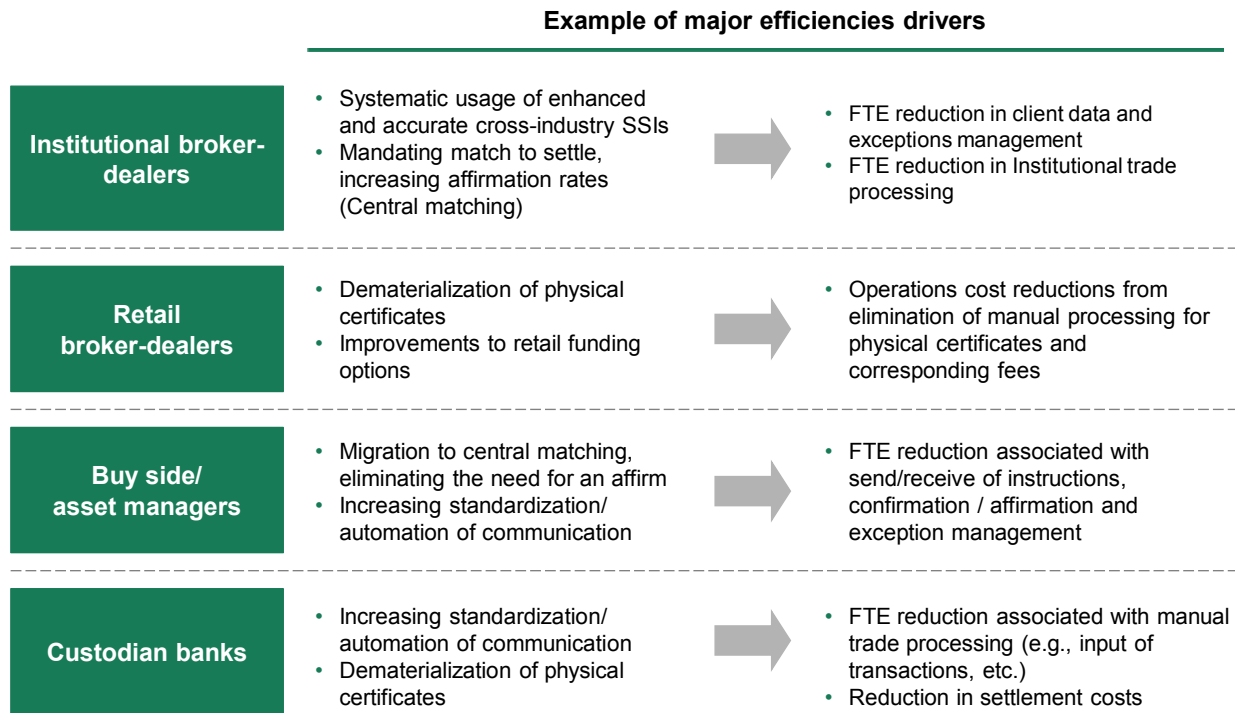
Example of major efficiencies drivers

Institutional broker-dealers

- Systematic usage of enhanced and accurate cross-industry SSIs
- Mandating match to settle, increasing affirmation rates (Central matching)

- FTE reduction in client data and exceptions management
- FTE reduction in Institutional trade processing

Retail broker-dealers

- Dematerialization of physical certificates
- Improvements to retail funding options

- Operations cost reductions from elimination of manual processing for physical certificates and corresponding fees

Buy side/ asset managers

- Migration to central matching, eliminating the need for an affirm
- Increasing standardization/ automation of communication

- FTE reduction associated with send/receive of instructions, confirmation / affirmation and exception management

Custodian banks

- Increasing standardization/ automation of communication
- Dematerialization of physical certificates

- FTE reduction associated with manual trade processing (e.g., input of transactions, etc.)
- Reduction in settlement costs